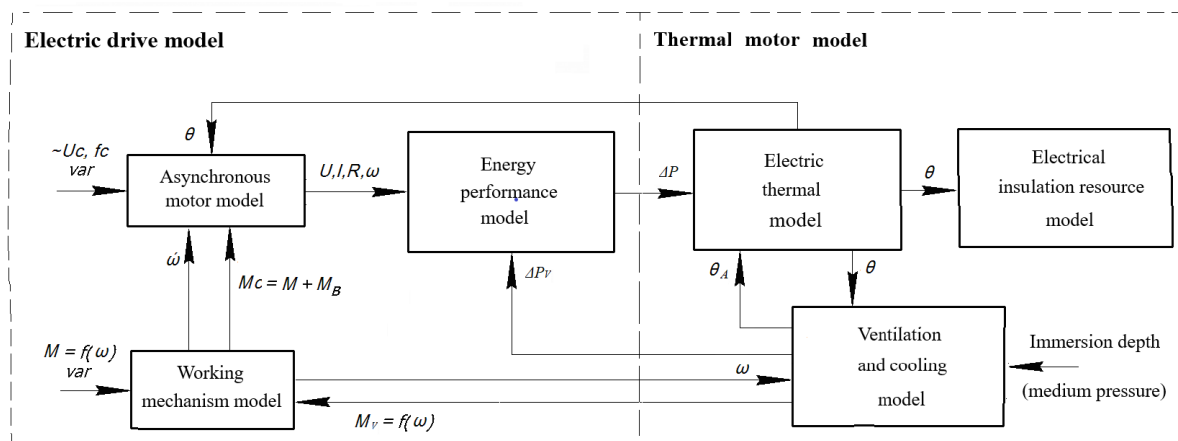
Electric drive model

Thermal motor model

$\theta$

~Uc, fc var

Asynchronous motor model

U,I,R,ω

Energy performance model

ΔP

Electric thermal model

$\theta$

Electrical insulation resource model

$\dot{\omega}$

$Mc = M + M_B$

ΔPv

$\theta_A$

$\theta$

$M = f(\omega)$ var

Working mechanism model

ω

Ventilation and cooling model

Immersion depth (medium pressure)

$M_V = f(\omega)$